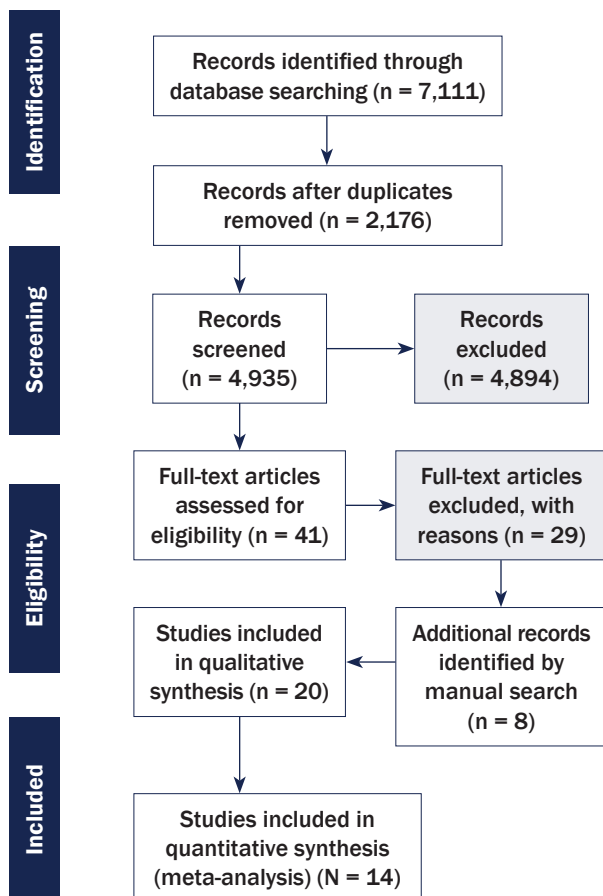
Identification

Records identified through database searching (n = 7,111)

Records after duplicates removed (n = 2,176)

Screening

Records screened (n = 4,935)

Records excluded (n = 4,894)

Eligibility

Full-text articles assessed for eligibility (n = 41)

Full-text articles excluded, with reasons (n = 29)

Studies included in qualitative synthesis (n = 20)

Additional records identified by manual search (n = 8)

Included

Studies included in quantitative synthesis (meta-analysis) (N = 14)